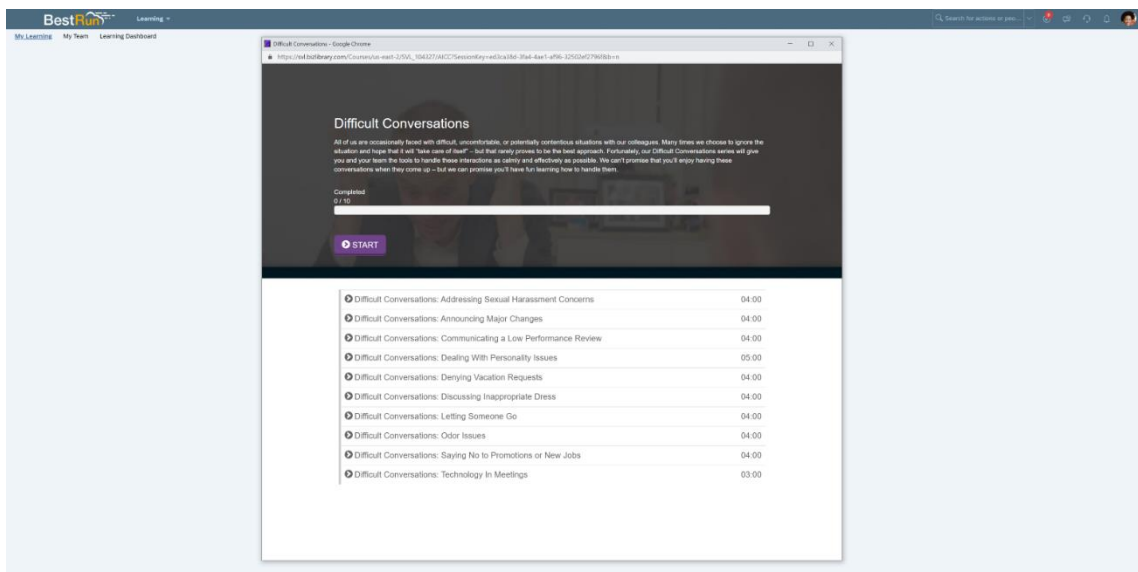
BestRun Learning

Search for actions or peo...

My Learning My Team Learning Dashboard

Difficult Conversations - Google Chrome

https://ssl.bizlibrary.com/Courses/us-east-2/SVL_104327/AICC?SessionKey=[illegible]

Difficult Conversations

All of us are occasionally faced with difficult, uncomfortable, or potentially contentious situations with our colleagues. Many times we choose to ignore the situation and hope that it will "take care of itself" – but that rarely proves to be the best approach. Fortunately, our Difficult Conversations series will give you and your team the tools to handle these interactions as calmly and effectively as possible. We can't promise that you'll enjoy having these conversations when they come up – but we can promise you'll have fun learning how to handle them.

Completed
0 / 10

START

| | |
|---|---|
| Difficult Conversations: Addressing Sexual Harassment Concerns | 04:00 |
| Difficult Conversations: Announcing Major Changes | 04:00 |
| Difficult Conversations: Communicating a Low Performance Review | 04:00 |
| Difficult Conversations: Dealing With Personality Issues | 05:00 |
| Difficult Conversations: Denying Vacation Requests | 04:00 |
| Difficult Conversations: Discussing Inappropriate Dress | 04:00 |
| Difficult Conversations: Letting Someone Go | 04:00 |
| Difficult Conversations: Odor Issues | 04:00 |
| Difficult Conversations: Saying No to Promotions or New Jobs | 04:00 |
| Difficult Conversations: Technology In Meetings | 03:00 |